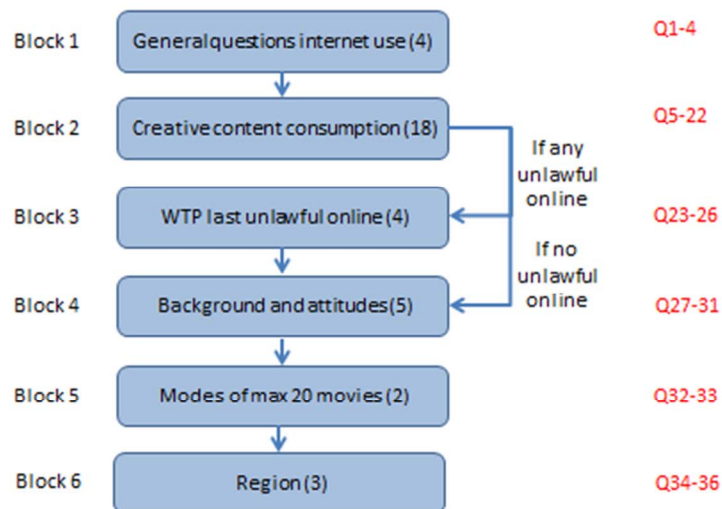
Block 1
General questions internet use (4)
Q1-4

Block 2
Creative content consumption (18)
Q5-22

If any unlawful online

Block 3
WTP last unlawful online (4)
Q23-26

If no unlawful online

Block 4
Background and attitudes (5)
Q27-31

Block 5
Modes of max 20 movies (2)
Q32-33

Block 6
Region (3)
Q34-36